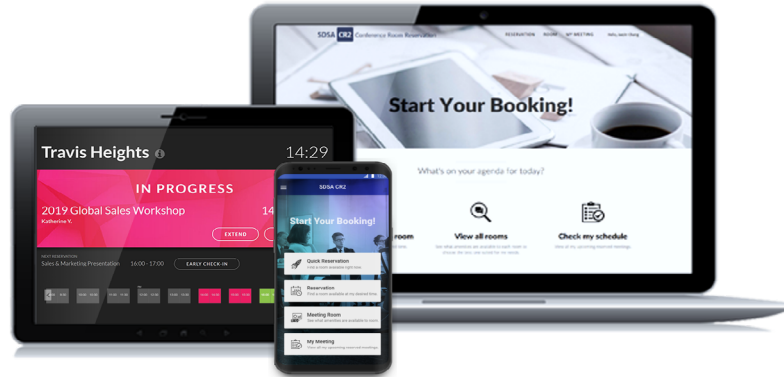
SDSA CR2 Conference Room Reservation

RESERVATION ROOM MY MEETING Hello, team Cheng

Start Your Booking!

What's on your agenda for today?

room

View all rooms

Check my schedule

Travis Heights

14:29

IN PROGRESS

2019 Global Sales Workshop

14

Katherine V.

EXTEND

NEXT RESERVATION

Sales & Marketing Presentation 16:00 - 17:00

EARLY CHECK-IN

SDSA CR2

Start Your Booking!

Quick Reservation

Reservation

Meeting Room

My Meeting